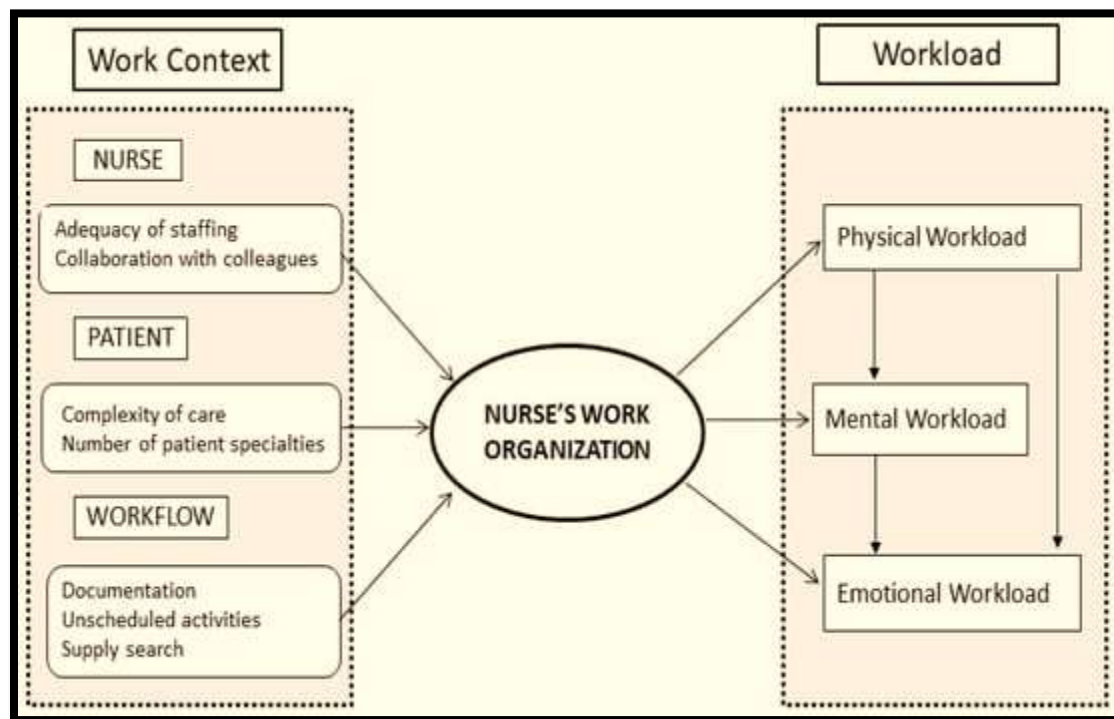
Work Context

NURSE

Adequacy of staffing
Collaboration with colleagues

PATIENT

Complexity of care
Number of patient specialties

WORKFLOW

Documentation
Unscheduled activities
Supply search

NURSE'S WORK ORGANIZATION

Workload

Physical Workload

Mental Workload

Emotional Workload